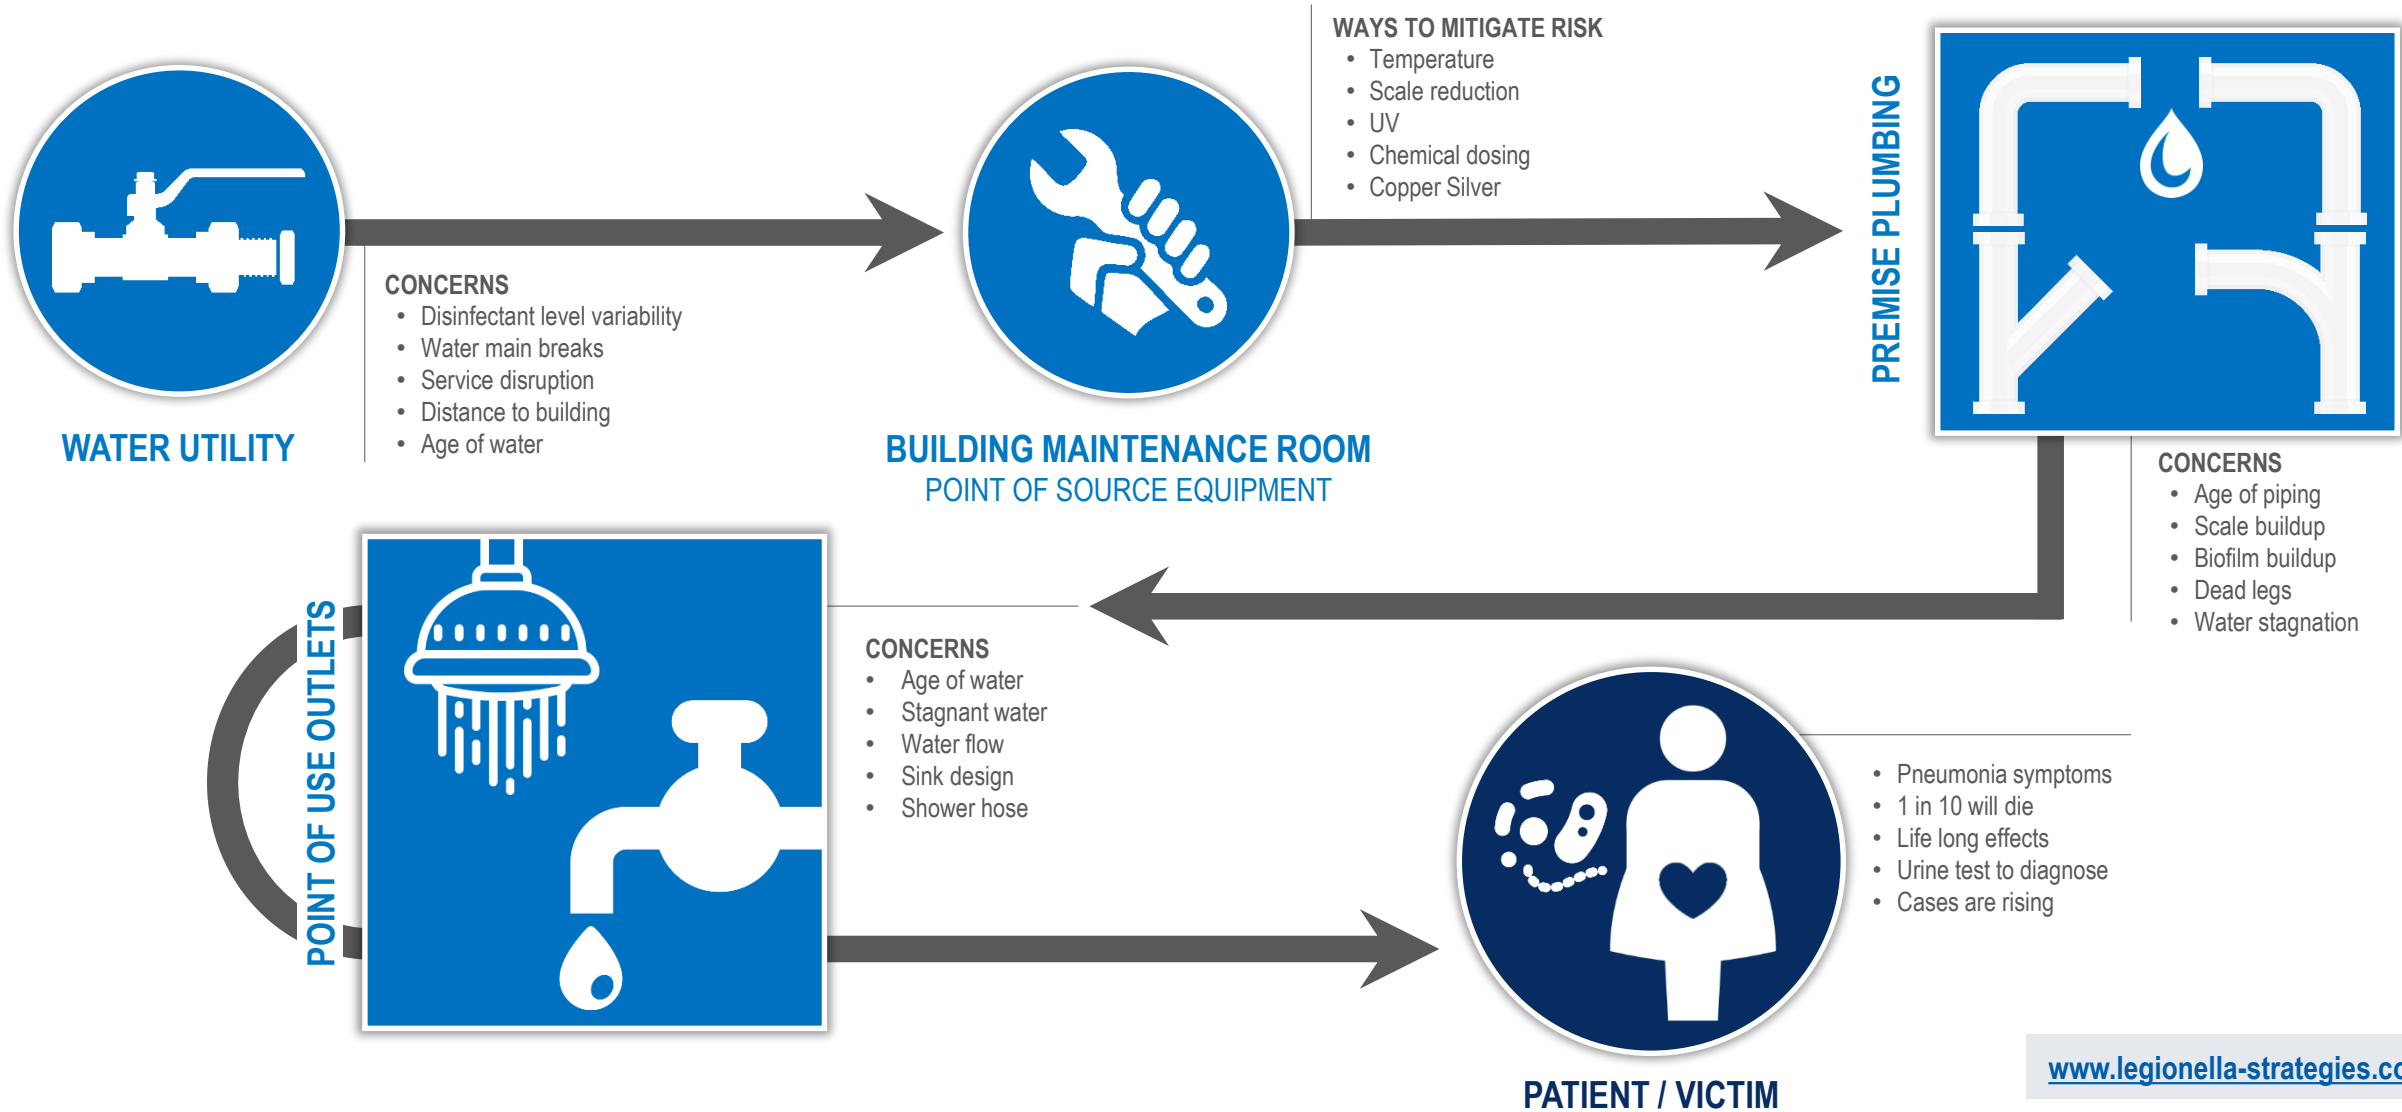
WATER UTILITY

CONCERNS
- Disinfectant level variability
- Water main breaks
- Service disruption
- Distance to building
- Age of water

BUILDING MAINTENANCE ROOM
POINT OF SOURCE EQUIPMENT

WAYS TO MITIGATE RISK
- Temperature
- Scale reduction
- UV
- Chemical dosing
- Copper Silver

PREMISE PLUMBING

CONCERNS
- Age of piping
- Scale buildup
- Biofilm buildup
- Dead legs
- Water stagnation

POINT OF USE OUTLETS

CONCERNS
- Age of water
- Stagnant water
- Water flow
- Sink design
- Shower hose

- Pneumonia symptoms
- 1 in 10 will die
- Life long effects
- Urine test to diagnose
- Cases are rising

PATIENT / VICTIM

www.legionella-strategies.c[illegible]